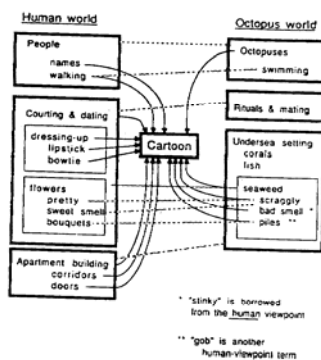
Human world

Octopus world

People
names
walking

Octopuses
swimming

Courting & dating
dressing-up
lipstick
bowtie

Rituals & mating

Cartoon

Undersea setting
corals
fish

flowers
pretty
sweet smell
bouquets

seaweed
scraggly
bad smell *
piles **

Apartment building
corridors
doors

* "stinky" is borrowed from the human viewpoint

** "gob" is another human-viewpoint term